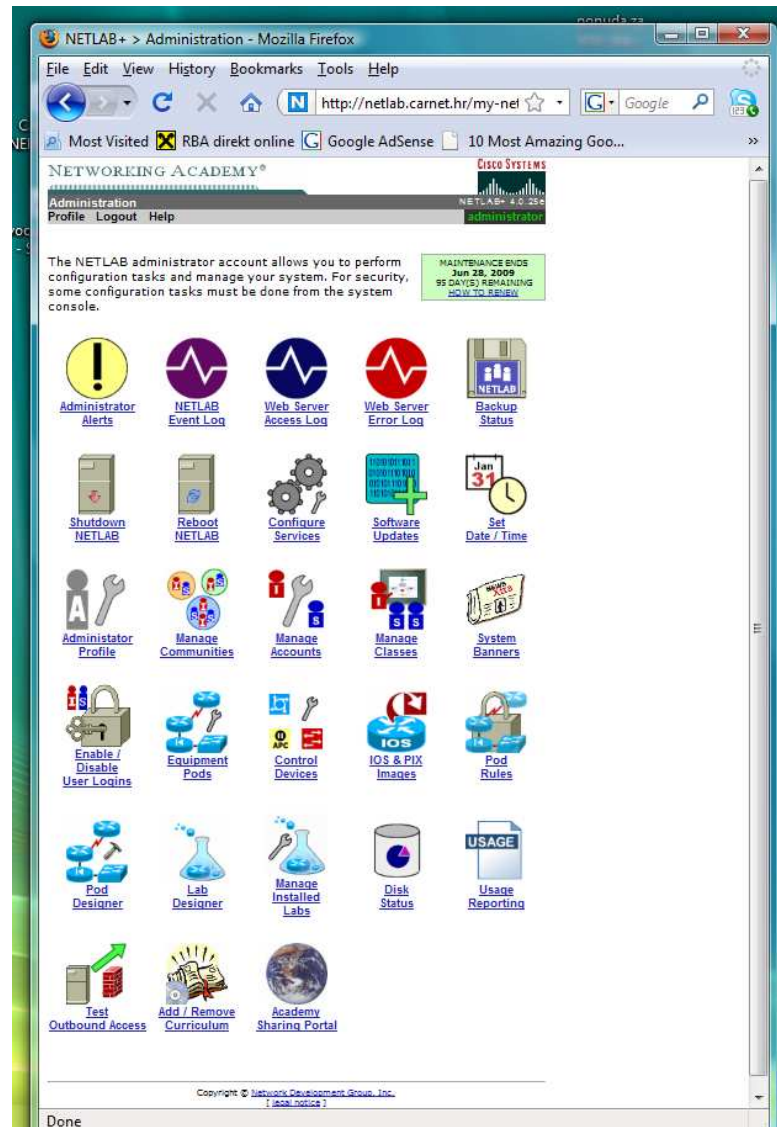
NETLAB+ > Administration - Mozilla Firefox

File Edit View History Bookmarks Tools Help

http://netlab.carnet.hr/my-ne

Google

Most Visited RBA direkt online Google AdSense 10 Most Amazing Goo...

NETWORKING ACADEMY®

CISCO SYSTEMS

Administration

NETLAB+ 4.0.25e

Profile Logout Help

administrator

The NETLAB administrator account allows you to perform configuration tasks and manage your system. For security, some configuration tasks must be done from the system console.

MAINTENANCE ENDS
Jun 28, 2009
95 DAY(S) REMAINING
HOW TO RENEW

Administrator Alerts

NETLAB Event Log

Web Server Access Log

Web Server Error Log

NETLAB

Backup Status

Shutdown NETLAB

Reboot NETLAB

Configure Services

Software Updates

Jan 31

Set Date / Time

Administrator Profile

Manage Communities

Manage Accounts

Manage Classes

System Banners

Enable / Disable User Logins

Equipment Pods

Control Devices

IOS

IOS & PIX Images

Pod Rules

Pod Designer

Lab Designer

Manage Installed Labs

Disk Status

USAGE

Usage Reporting

Test Outbound Access

Add / Remove Curriculum

Academy Sharing Portal

Copyright © Network Development Group, Inc.
[ legal notice ]

Done